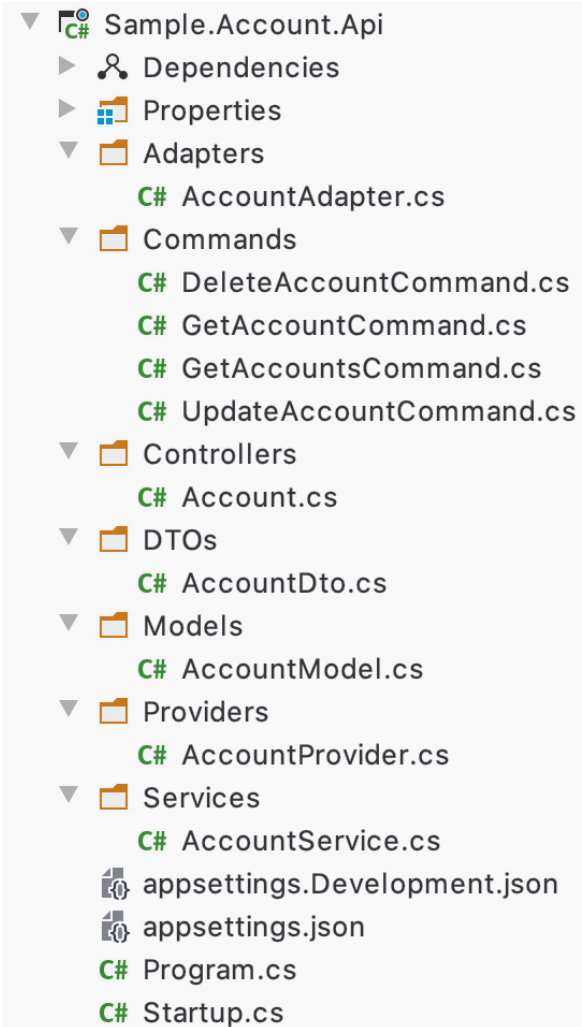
C# Sample.Account.Api
Dependencies
Properties
Adapters
C# AccountAdapter.cs
Commands
C# DeleteAccountCommand.cs
C# GetAccountCommand.cs
C# GetAccountsCommand.cs
C# UpdateAccountCommand.cs
Controllers
C# Account.cs
DTOs
C# AccountDto.cs
Models
C# AccountModel.cs
Providers
C# AccountProvider.cs
Services
C# AccountService.cs
appsettings.Development.json
appsettings.json
C# Program.cs
C# Startup.cs